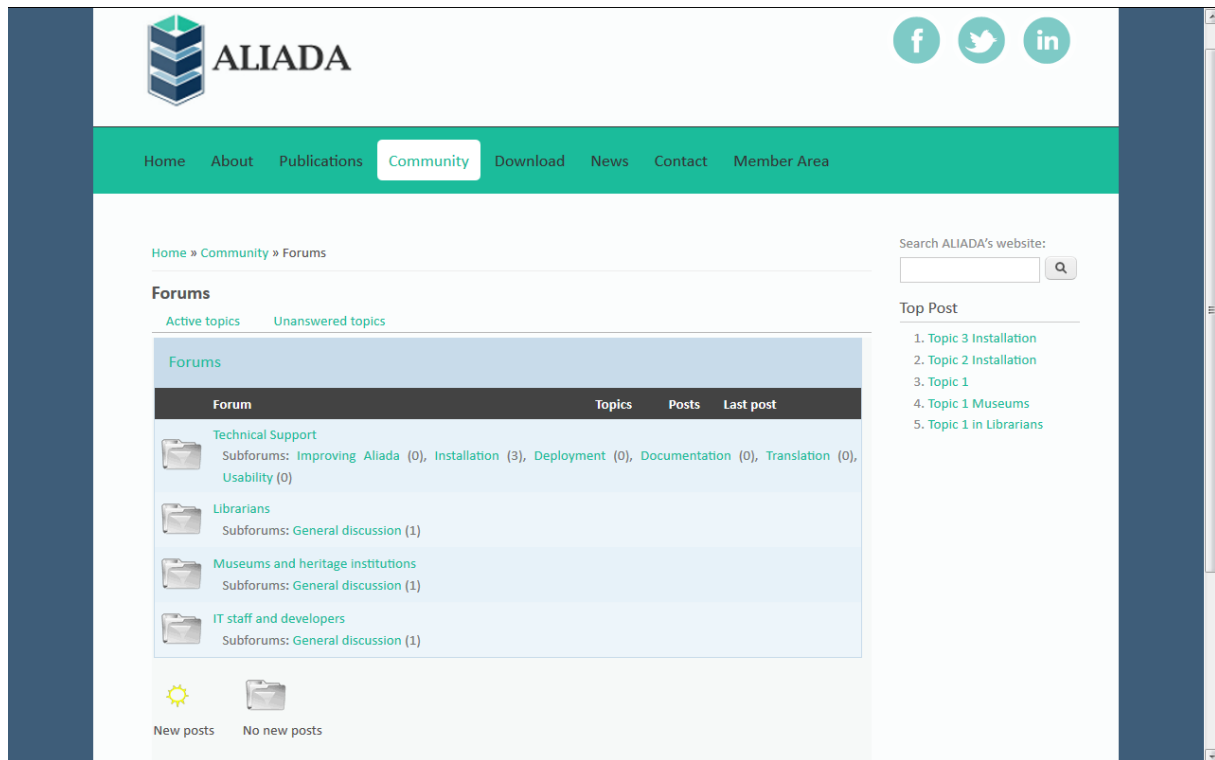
ALIADA

f in

Home About Publications Community Download News Contact Member Area

Home » Community » Forums

Forums

Active topics Unanswered topics

Forums

| Forum | Topics | Posts | Last post |
|---|---|---|---|
| Technical Support<br>Subforums: Improving Aliada (0), Installation (3), Deployment (0), Documentation (0), Translation (0), Usability (0) | | | |
| Librarians<br>Subforums: General discussion (1) | | | |
| Museums and heritage institutions<br>Subforums: General discussion (1) | | | |
| IT staff and developers<br>Subforums: General discussion (1) | | | |

New posts No new posts

Search ALIADA's website:

Top Post

1. Topic 3 Installation
2. Topic 2 Installation
3. Topic 1
4. Topic 1 Museums
5. Topic 1 in Librarians